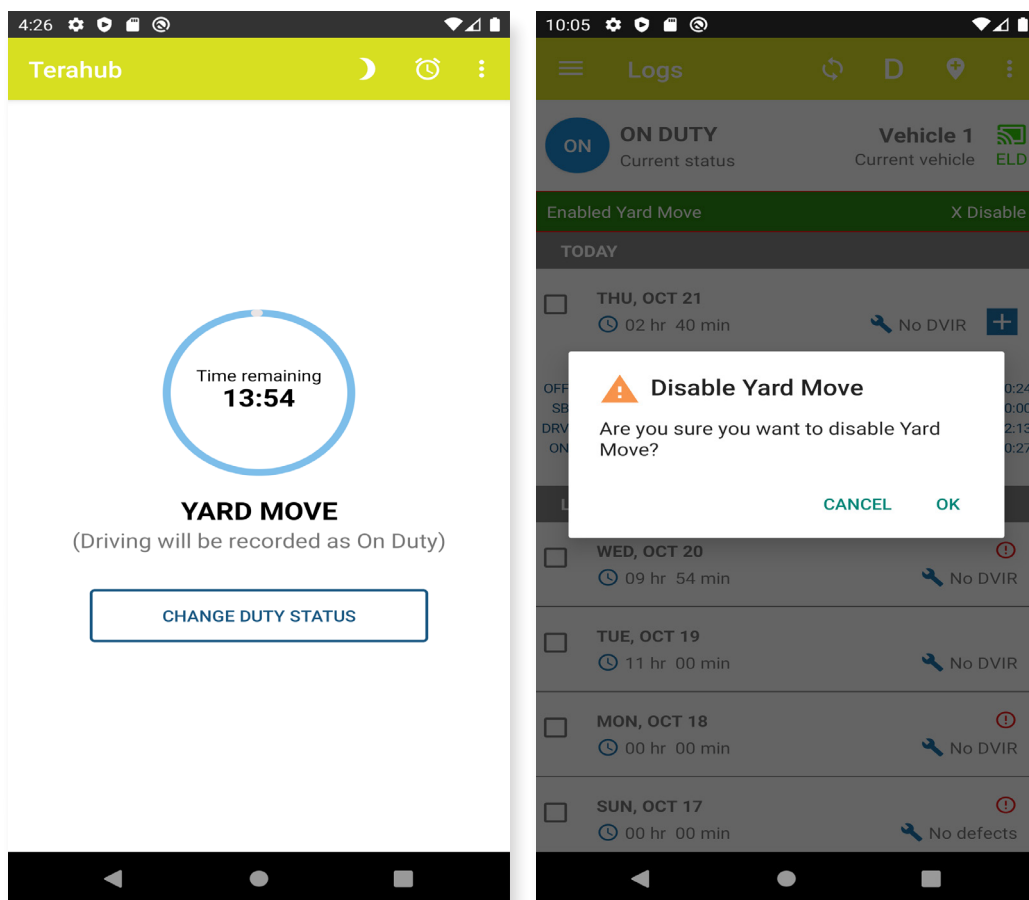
4:26

Terahub

Time remaining
13:54

YARD MOVE
(Driving will be recorded as On Duty)

CHANGE DUTY STATUS

10:05

Logs

D

ON
ON DUTY
Current status

Vehicle 1
Current vehicle

ELD

Enabled Yard Move

X Disable

TODAY

THU, OCT 21
02 hr 40 min
No DVIR

OFF
SB
DRV
ON

0:24
0:00
2:13
0:27

Disable Yard Move
Are you sure you want to disable Yard Move?

CANCEL
OK

L

WED, OCT 20
09 hr 54 min
No DVIR

TUE, OCT 19
11 hr 00 min
No DVIR

MON, OCT 18
00 hr 00 min
No DVIR

SUN, OCT 17
00 hr 00 min
No defects